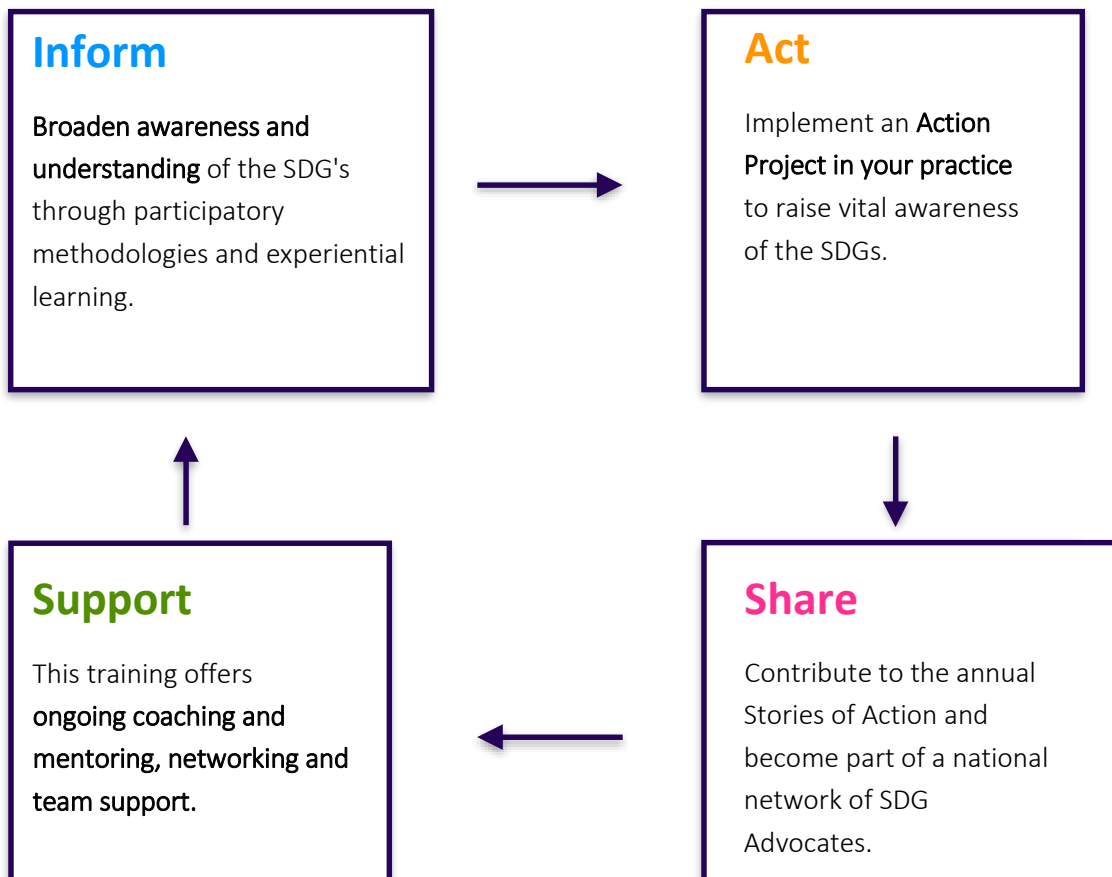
Inform

Broaden awareness and understanding of the SDG's through participatory methodologies and experiential learning.

Act

Implement an Action Project in your practice to raise vital awareness of the SDGs.

Share

Contribute to the annual Stories of Action and become part of a national network of SDG Advocates.

Support

This training offers ongoing coaching and mentoring, networking and team support.